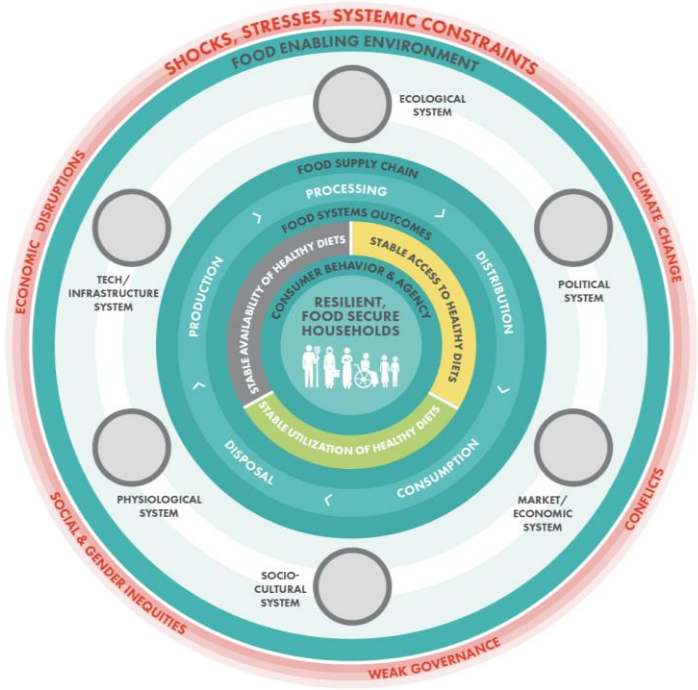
SHOCKS, STRESSES, SYSTEMIC CONSTRAINTS

FOOD ENABLING ENVIRONMENT

ECOLOGICAL SYSTEM

POLITICAL SYSTEM

MARKET/ ECONOMIC SYSTEM

SOCIO-CULTURAL SYSTEM

PHYSIOLOGICAL SYSTEM

TECH/ INFRASTRUCTURE SYSTEM

FOOD SUPPLY CHAIN

PROCESSING

DISTRIBUTION

CONSUMPTION

DISPOSAL

PRODUCTION

FOOD SYSTEMS OUTCOMES

STABLE AVAILABILITY OF HEALTHY DIETS

STABLE ACCESS TO HEALTHY DIETS

STABLE UTILIZATION OF HEALTHY DIETS

CONSUMER BEHAVIOR & AGENCY

RESILIENT, FOOD SECURE HOUSEHOLDS

CLIMATE CHANGE

CONFLICTS

WEAK GOVERNANCE

SOCIAL & GENDER INEQUITIES

ECONOMIC DISRUPTIONS